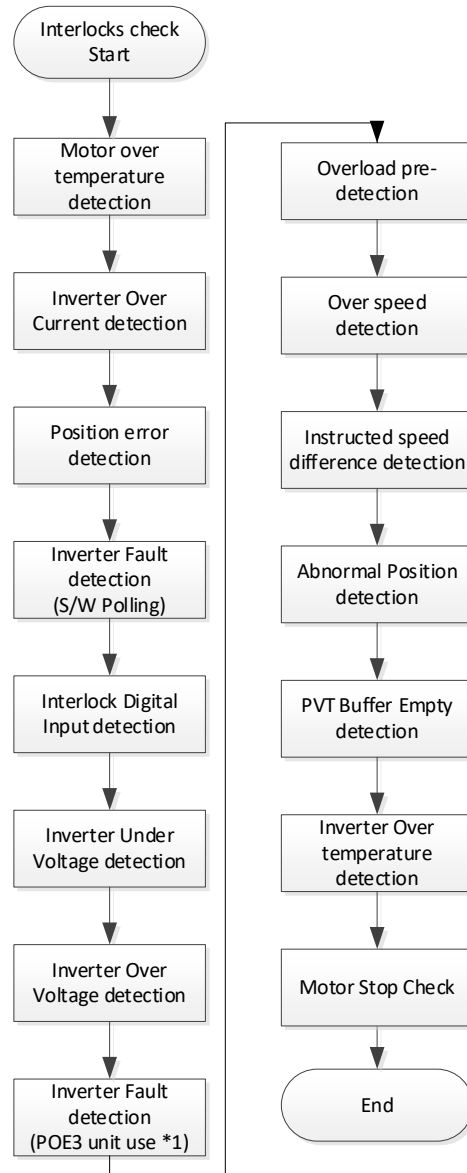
Interlocks check Start

Motor over temperature detection

Inverter Over Current detection

Position error detection

Inverter Fault detection (S/W Polling)

Interlock Digital Input detection

Inverter Under Voltage detection

Inverter Over Voltage detection

Inverter Fault detection (POE3 unit use *1)

Overload pre-detection

Over speed detection

Instructed speed difference detection

Abnormal Position detection

PVT Buffer Empty detection

Inverter Over temperature detection

Motor Stop Check

End